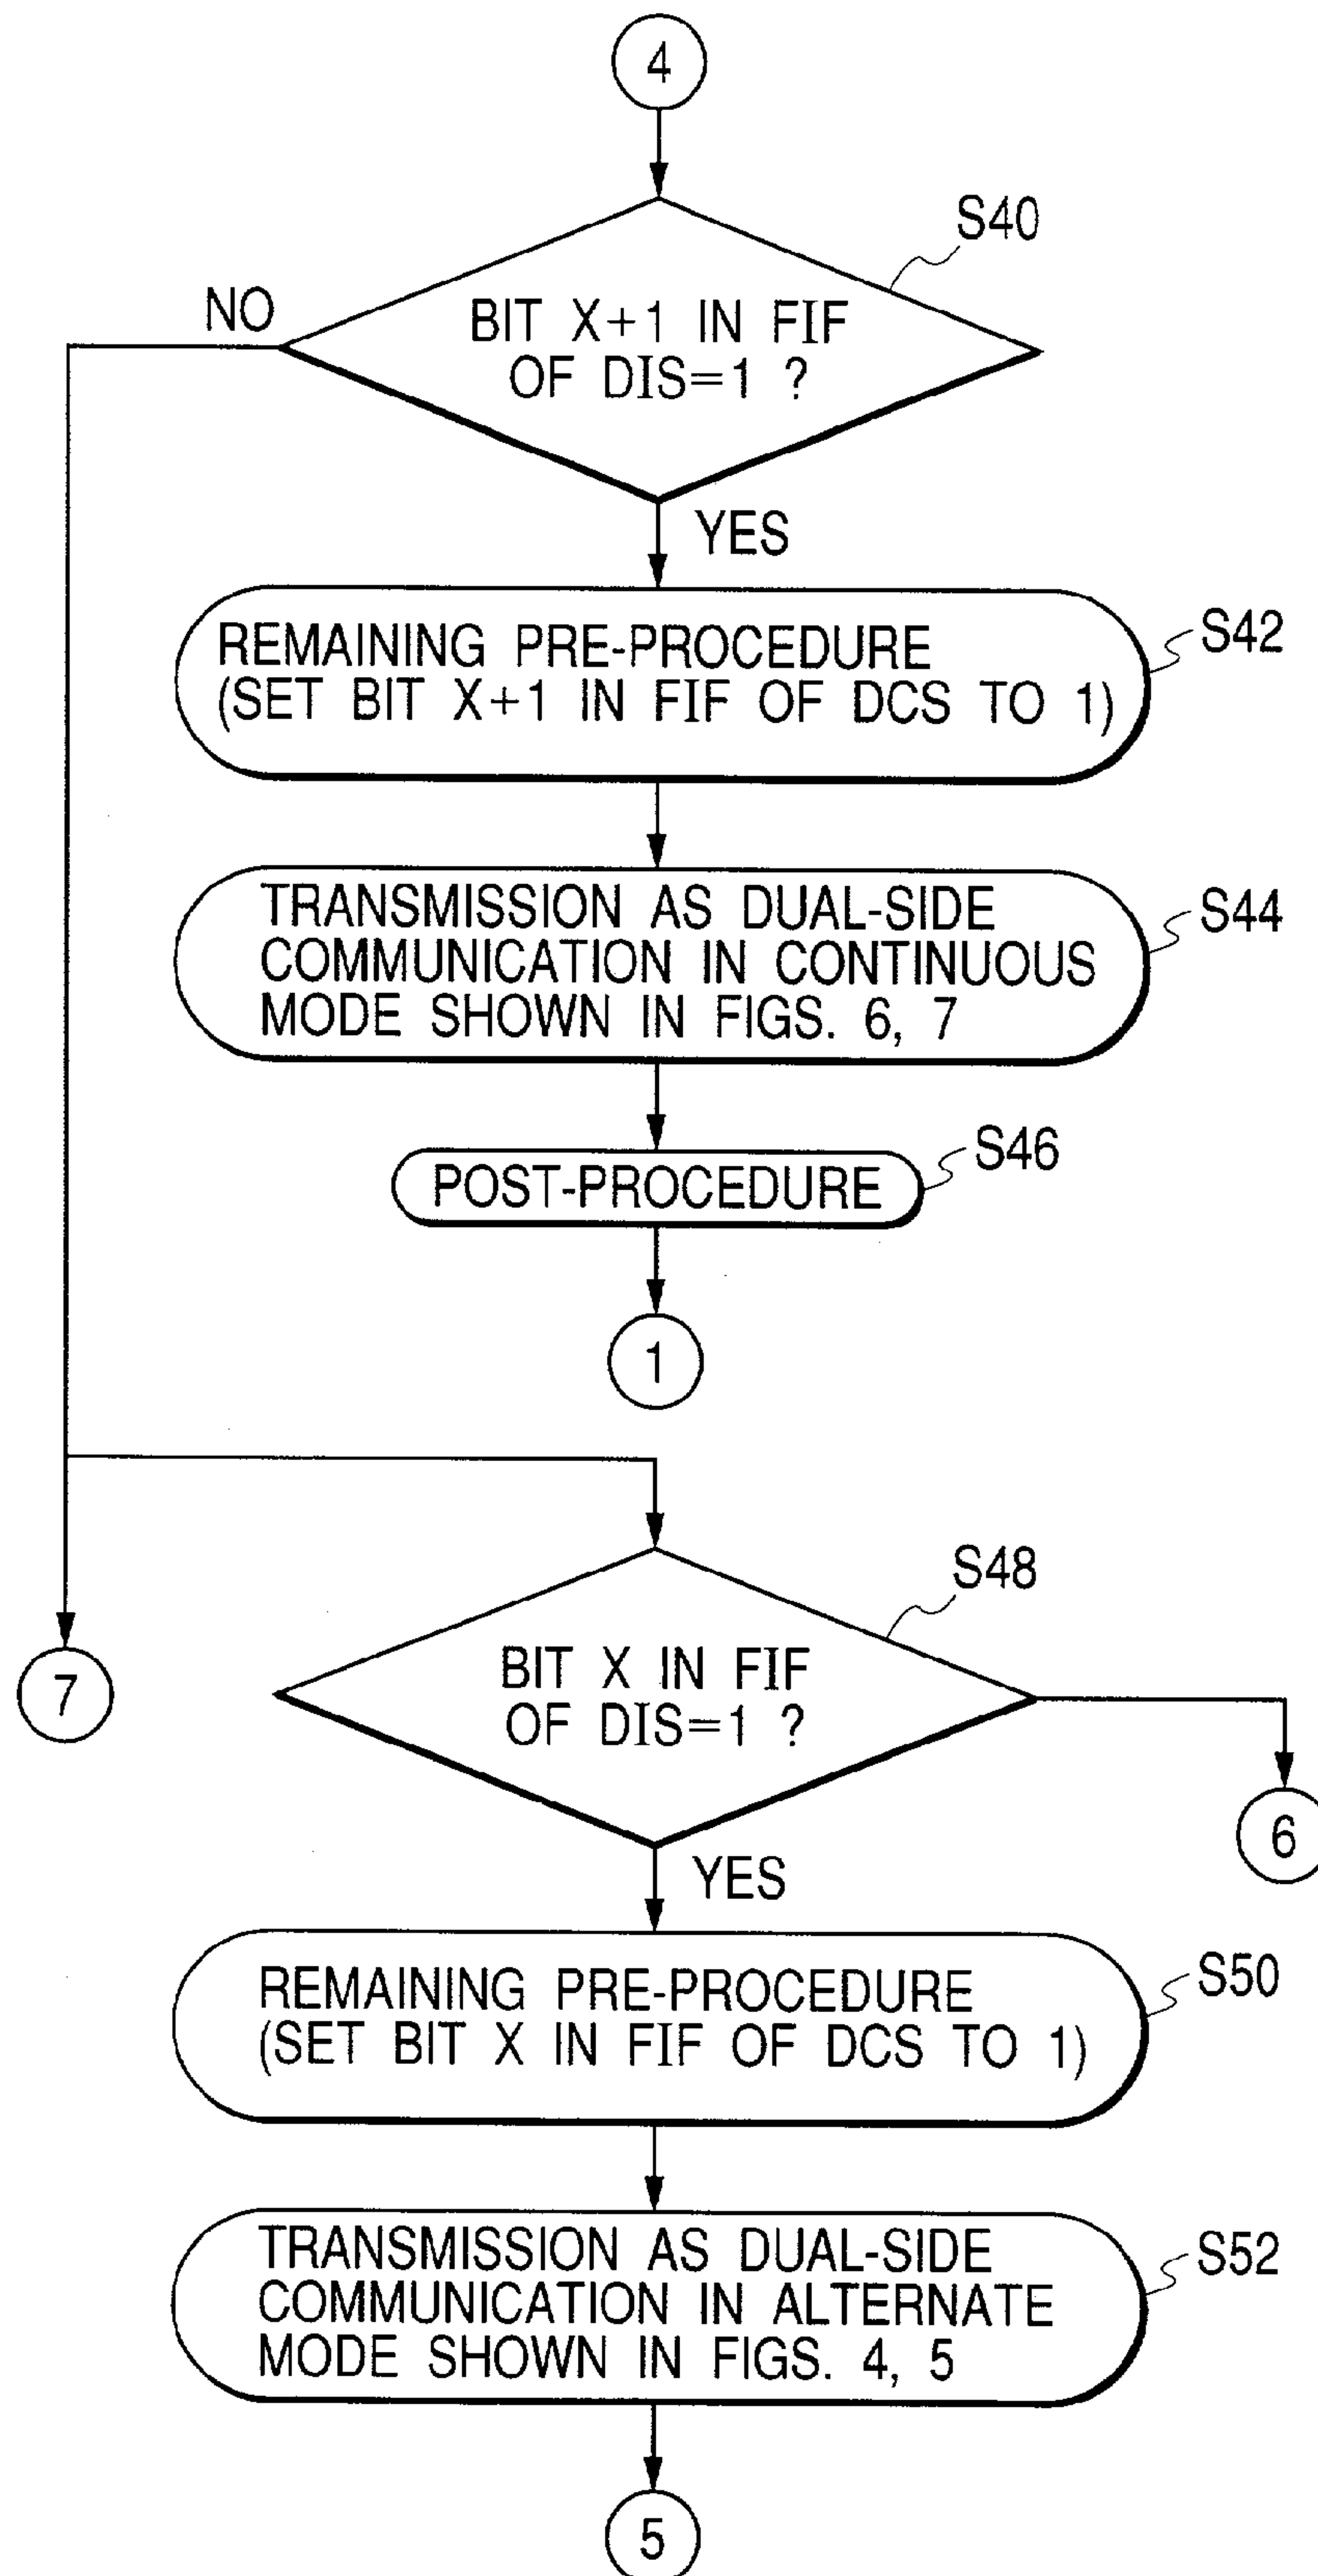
4

S40

NO

BIT X+1 IN FIF OF DIS=1 ?

YES

REMAINING PRE-PROCEDURE (SET BIT X+1 IN FIF OF DCS TO 1)

S42

TRANSMISSION AS DUAL-SIDE COMMUNICATION IN CONTINUOUS MODE SHOWN IN FIGS. 6, 7

S44

POST-PROCEDURE

S46

1

S48

7

BIT X IN FIF OF DIS=1 ?

6

YES

REMAINING PRE-PROCEDURE (SET BIT X IN FIF OF DCS TO 1)

S50

TRANSMISSION AS DUAL-SIDE COMMUNICATION IN ALTERNATE MODE SHOWN IN FIGS. 4, 5

S52

5